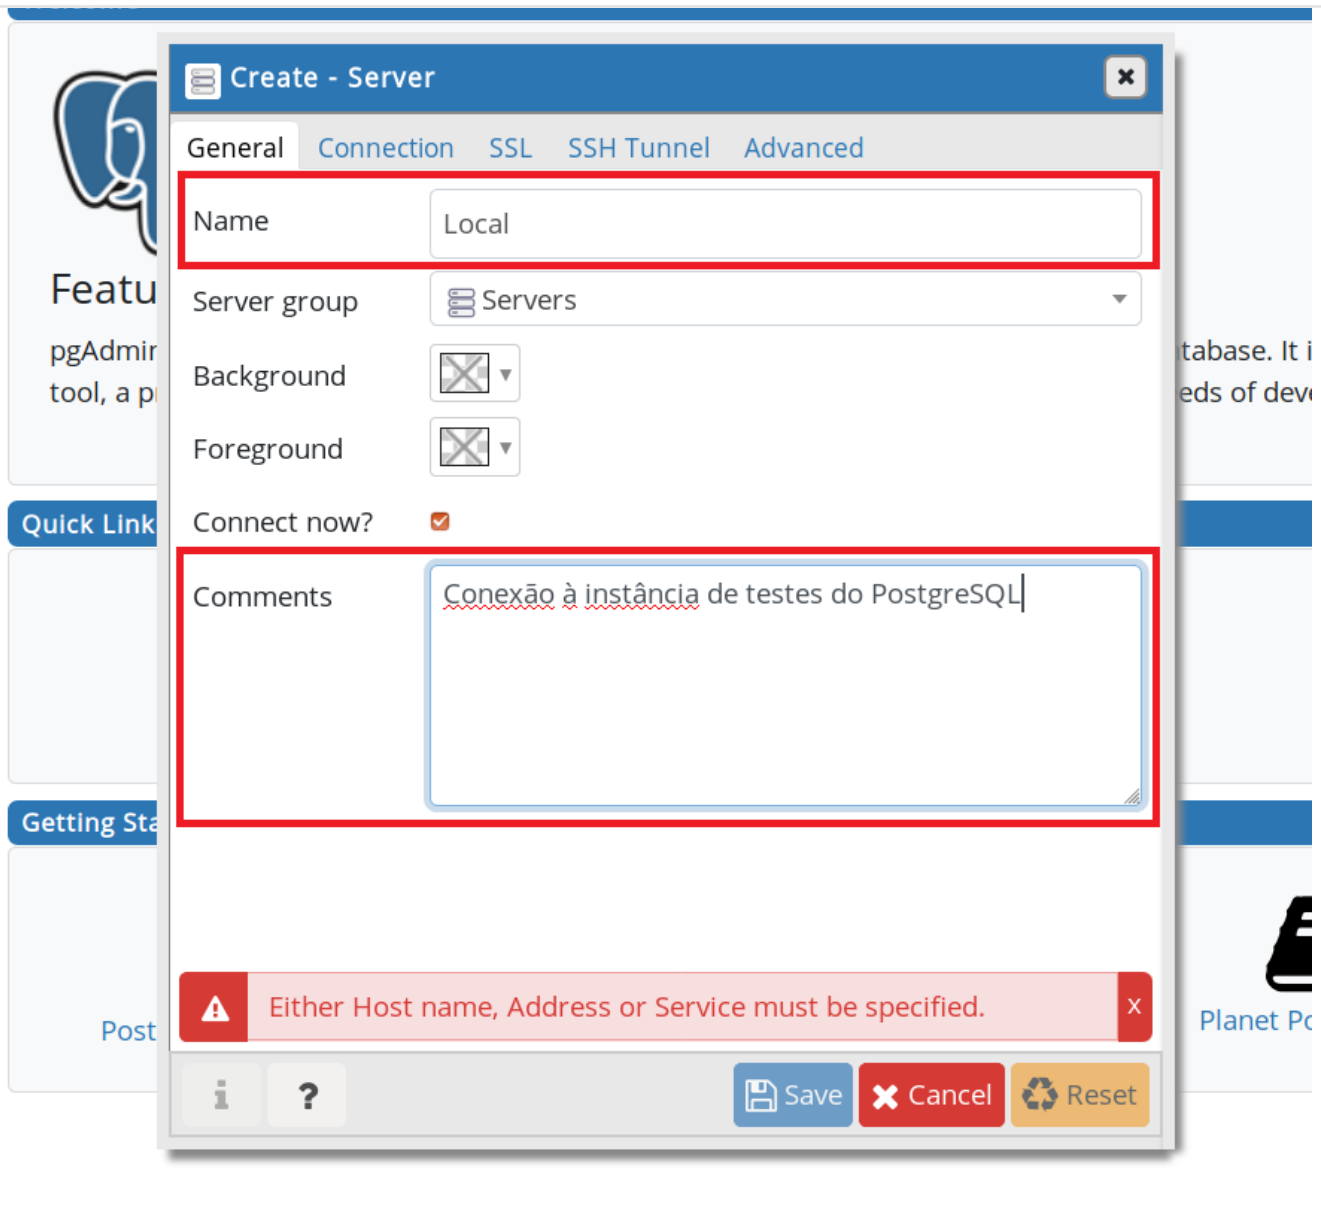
Featu

pgAdmir tool, a pr

tabase. It i eds of dev

Quick Link

Getting Sta

Post

Planet Po

Create - Server

General Connection SSL SSH Tunnel Advanced

Name Local

Server group Servers

Background

Foreground

Connect now?

Comments Conexão à instância de testes do PostgreSQL

Either Host name, Address or Service must be specified.

x

i ?

Save Cancel Reset